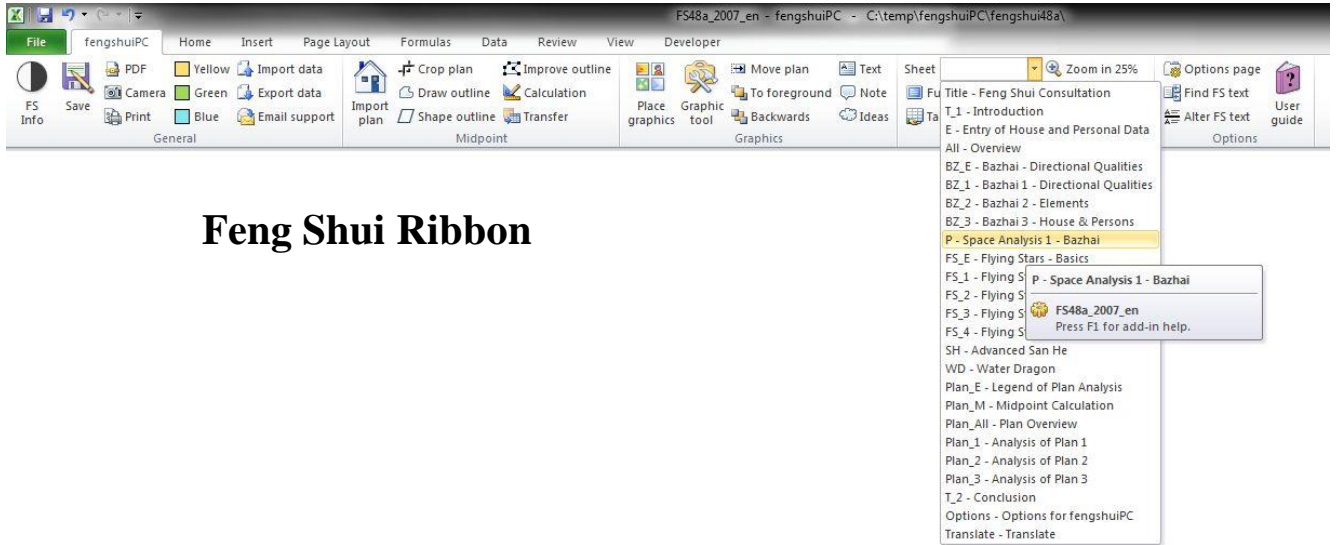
FS48a_2007_en - fengshuiPC - C:\temp\fengshuiPC\fengshui48a\

File fengshuiPC Home Insert Page Layout Formulas Data Review View Developer

FS Info Save PDF Camera Print Yellow Green Blue Import data Export data Email support General

Import plan Crop plan Draw outline Shape outline Improve outline Calculation Transfer Midpoint

Place graphics Graphic tool Move plan To foreground Backwards Text Note Ideas Graphics

Sheet Zoom in 25% Fu Ta

Options page Find FS text Alter FS text User guide Options

Feng Shui Ribbon

Title - Feng Shui Consultation
T_1 - Introduction
E - Entry of House and Personal Data
All - Overview
BZ_E - Bazhai - Directional Qualities
BZ_1 - Bazhai 1 - Directional Qualities
BZ_2 - Bazhai 2 - Elements
BZ_3 - Bazhai 3 - House & Persons
P - Space Analysis 1 - Bazhai
FS_E - Flying Stars - Basics
FS_1 - Flying S
FS_2 - Flying S
FS_3 - Flying S
FS_4 - Flying S
SH - Advanced San He
WD - Water Dragon
Plan_E - Legend of Plan Analysis
Plan_M - Midpoint Calculation
Plan_All - Plan Overview
Plan_1 - Analysis of Plan 1
Plan_2 - Analysis of Plan 2
Plan_3 - Analysis of Plan 3
T_2 - Conclusion
Options - Options for fengshuiPC
Translate - Translate

P - Space Analysis 1 - Bazhai
FS48a_2007_en
Press F1 for add-in help.